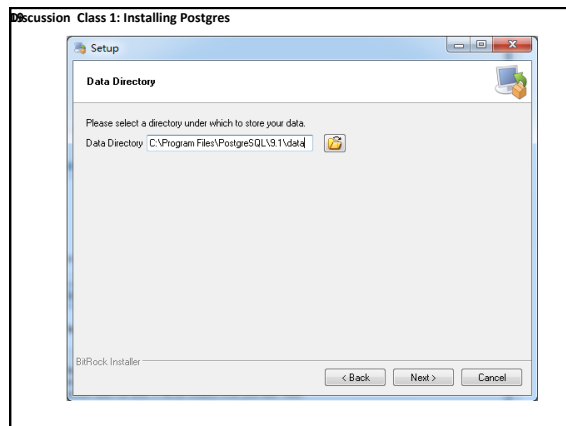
D9scussion Class 1: Installing Postgres

Setup

Data Directory

Please select a directory under which to store your data.

Data Directory C:\Program Files\PostgreSQL\9.1\data

BitRock Installer

< Back Next > Cancel